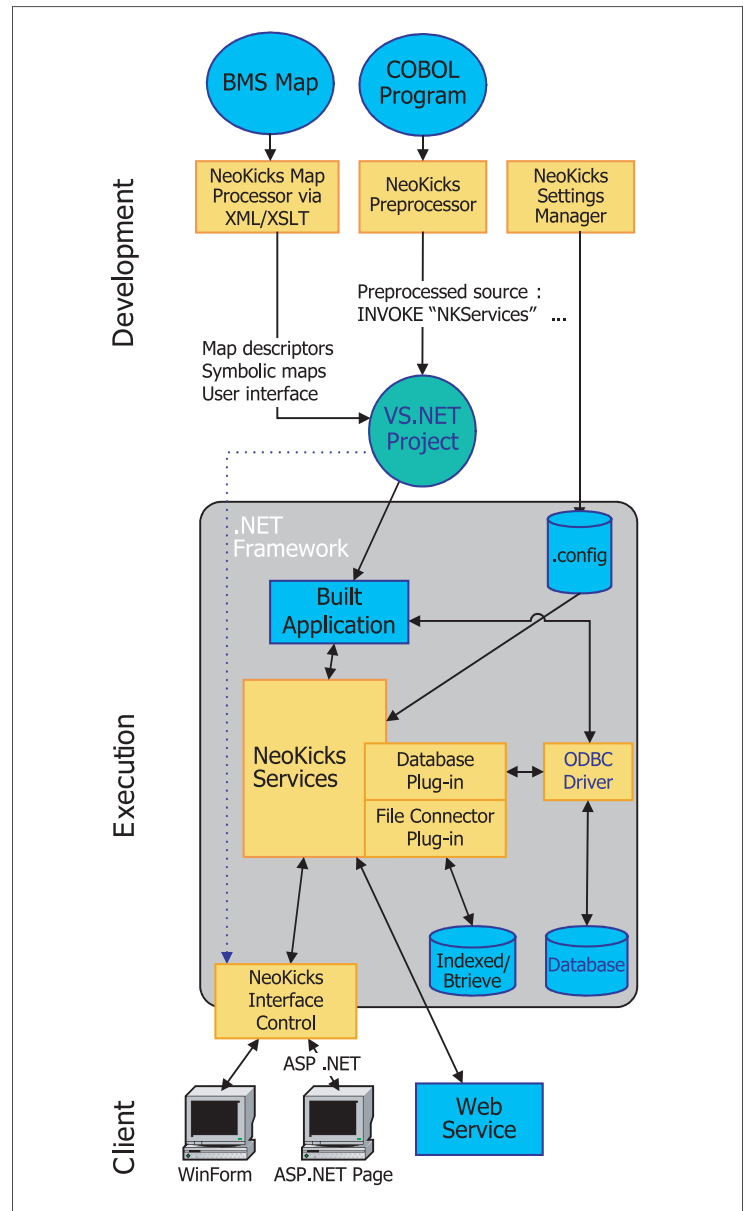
Development

BMS Map

COBOL Program

NeoKicks Map Processor via XML/XSLT

NeoKicks Preprocessor

NeoKicks Settings Manager

Preprocessed source : INVOKE "NKServices" ...

Map descriptors
Symbolic maps
User interface

VS.NET Project

Execution

.NET Framework

.config

Built Application

NeoKicks Services

Database Plug-in

File Connector Plug-in

ODBC Driver

Indexed/ Btrieve

Database

NeoKicks Interface Control

ASP .NET

Client

WinForm

ASP.NET Page

Web Service